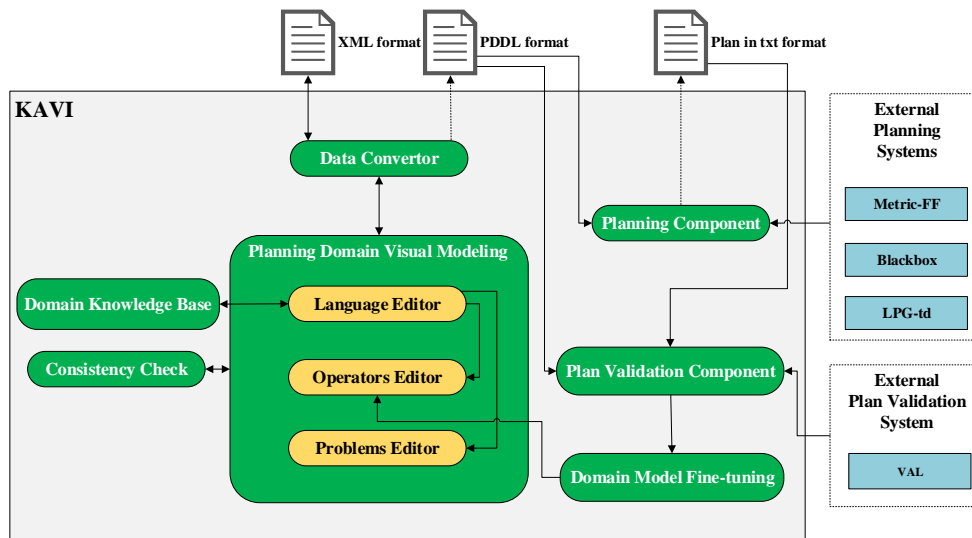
XML format
PDDL format
Plan in txt format

KAVI

Data Convertor

Planning Component

External Planning Systems

Metric-FF

Blackbox

LPG-td

Planning Domain Visual Modeling

Domain Knowledge Base

Language Editor

Consistency Check

Operators Editor

Problems Editor

Plan Validation Component

External Plan Validation System

VAL

Domain Model Fine-tuning